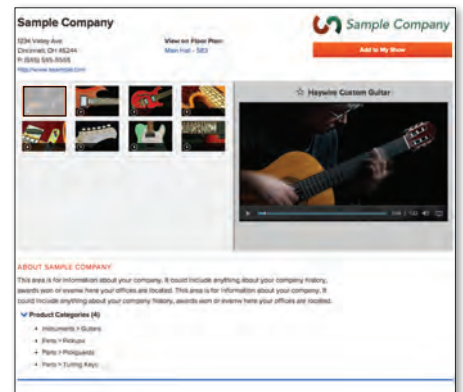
Sample Company

1234 Valley Ave
Cincinnati, OH 45244
P: (513) 555-5555
http://www.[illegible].com

View on Floor Plan:
Main Hall - 583

Sample Company

Add to My Show

☆ Haywire Custom Guitar

ABOUT SAMPLE COMPANY

This area is for information about your company. It could include anything about your company history, awards won or exeme here your offices are located. This area is for information about your company. It could include anything about your company history, awards won or exeme here your offices are located.

Product Categories (4)

Instruments > Guitars
Parts > Pickups
Parts > Pickguards
Parts > Tuning Keys